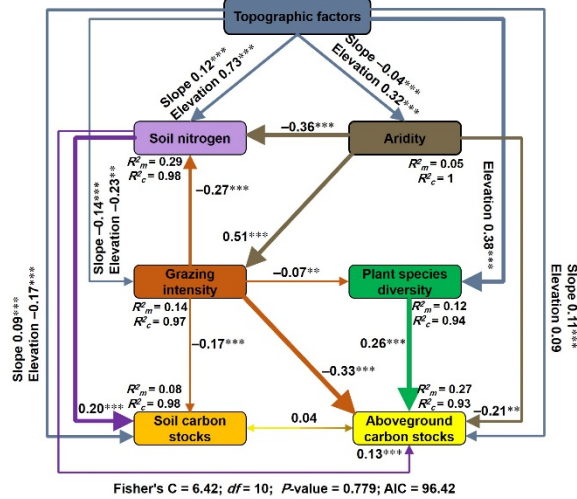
Topographic factors

Slope 0.12***
Elevation 0.73***

Slope −0.04***
Elevation 0.32***

Soil nitrogen

−0.36***

Aridity

$R^2_m$ = 0.29
$R^2_c$ = 0.98

$R^2_m$ = 0.05
$R^2_c$ = 1

−0.27***

Elevation 0.38***

Slope −0.14***
Elevation −0.23**

0.51***

Grazing intensity

−0.07**

Plant species diversity

Slope 0.09***
Elevation −0.17***

Slope 0.11***
Elevation 0.09

$R^2_m$ = 0.14
$R^2_c$ = 0.97

$R^2_m$ = 0.12
$R^2_c$ = 0.94

−0.17***

0.26***

−0.33***

$R^2_m$ = 0.08
$R^2_c$ = 0.98

$R^2_m$ = 0.27
$R^2_c$ = 0.93

0.20***

Soil carbon stocks

0.04

Aboveground carbon stocks

−0.21**

0.13***

Fisher's C = 6.42; $df$ = 10; $P$-value = 0.779; AIC = 96.42